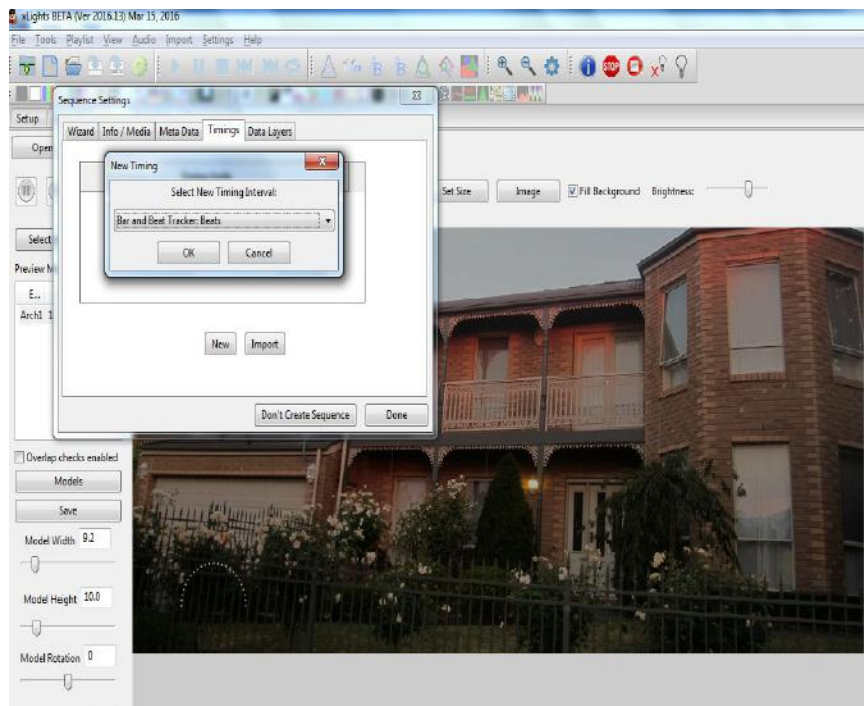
xLights BETA (Ver 2016.13) Mar 15, 2016

File Tools Playlist View Audio Import Settings Help

Setup

Open

Select

Preview M

E..

Arch1 1

Sequence Settings

Wizard Info / Media Meta Data Timings Data Layers

New Timing

Select New Timing Interval:

Bar and Beat Tracker: Beats

OK Cancel

New Import

Don't Create Sequence Done

Set Size Image Fill Background Brightness:

Overlap checks enabled

Models

Save

Model Width 9.2

Model Height 10.0

Model Rotation 0